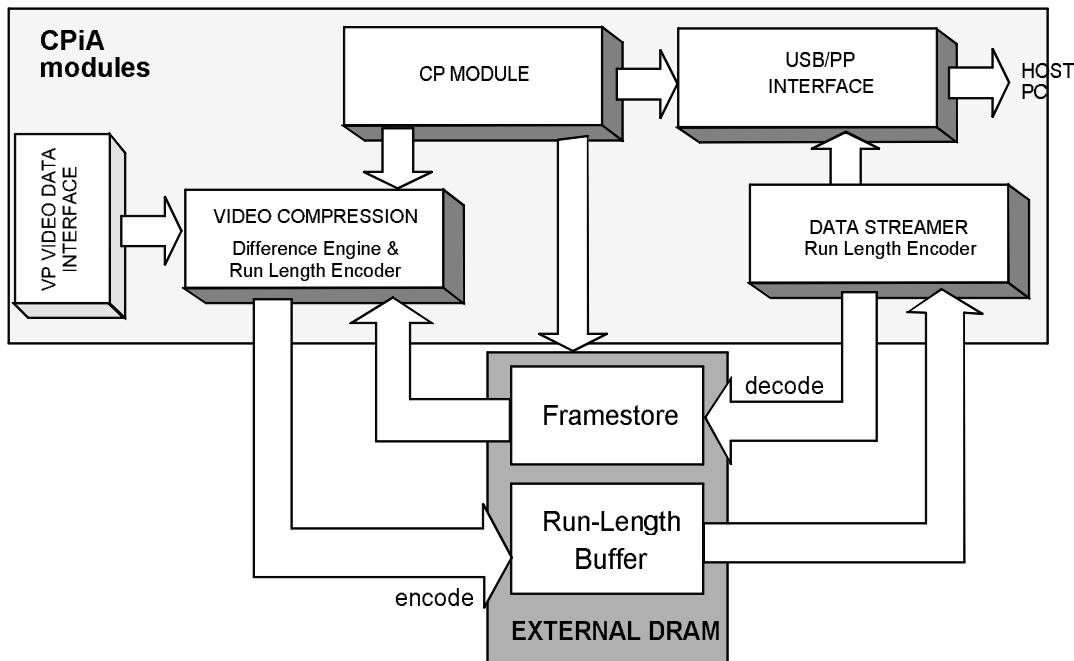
CPiA modules

CP MODULE

USB/PP INTERFACE

HOST PC

VP VIDEO DATA INTERFACE

VIDEO COMPRESSION
Difference Engine & Run Length Encoder

DATA STREAMER
Run Length Encoder

decode

Framestore

Run-Length Buffer

encode

EXTERNAL DRAM